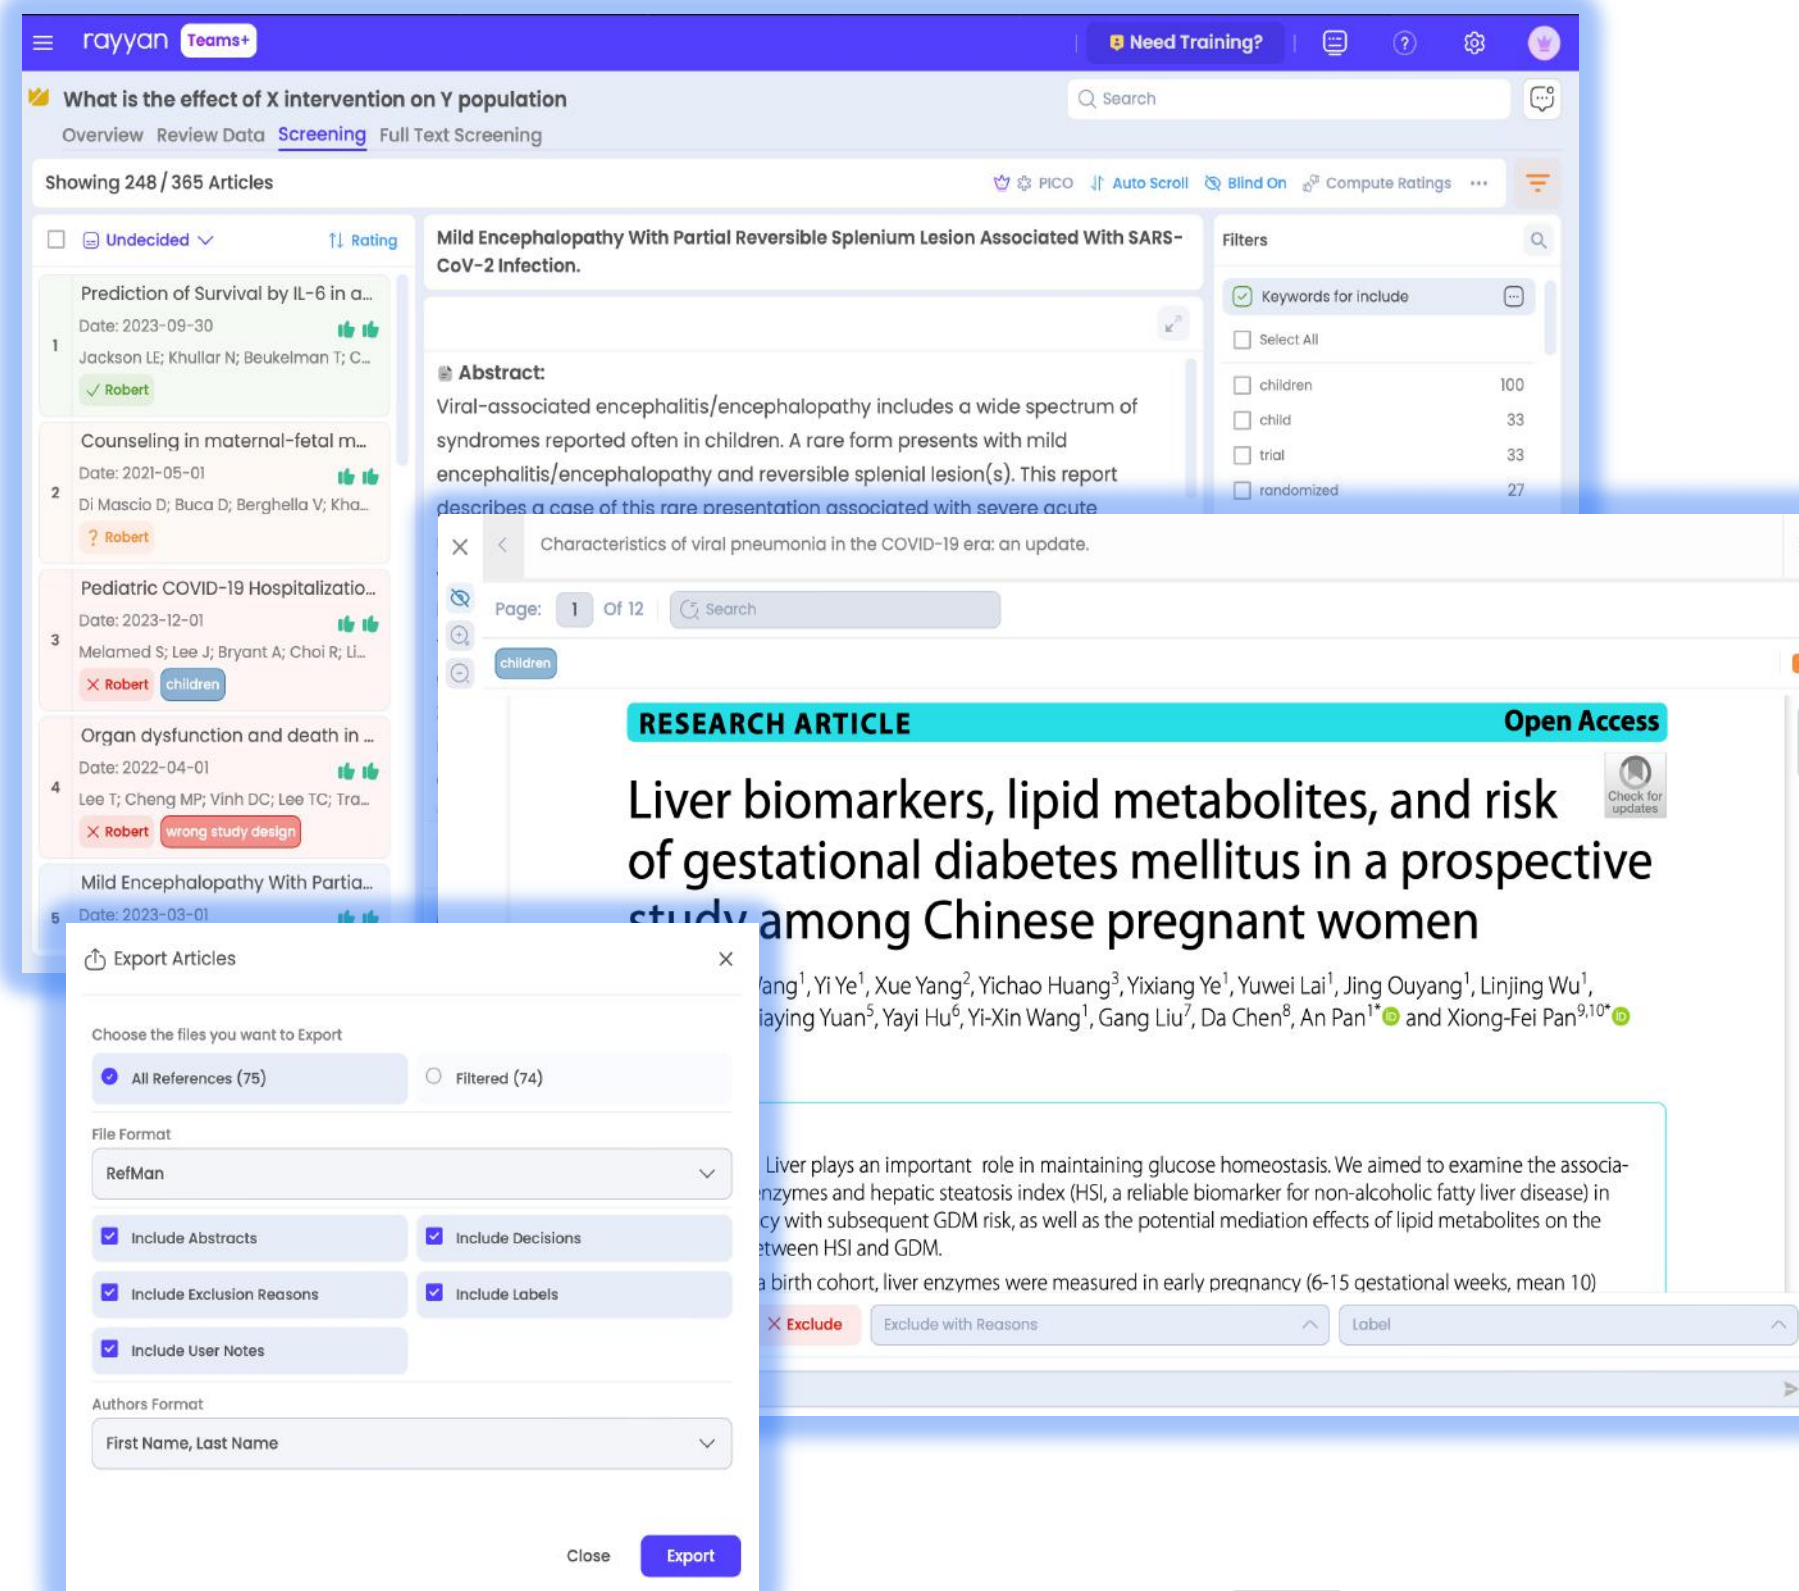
rayyan Teams+

Need Training?

What is the effect of X intervention on Y population

Search

Overview Review Data Screening Full Text Screening

Showing 248 / 365 Articles

PICO Auto Scroll Blind On Compute Ratings ···

Undecided Rating

1 Prediction of Survival by IL-6 in a...
Date: 2023-09-30
Jackson LE; Khullar N; Beukelman T; C...
✓ Robert

2 Counseling in maternal-fetal m...
Date: 2021-05-01
Di Mascio D; Buca D; Berghella V; Kha...
? Robert

3 Pediatric COVID-19 Hospitalizatio...
Date: 2023-12-01
Melamed S; Lee J; Bryant A; Choi R; Li...
✕ Robert children

4 Organ dysfunction and death in ...
Date: 2022-04-01
Lee T; Cheng MP; Vinh DC; Lee TC; Tra...
✕ Robert wrong study design

5 Mild Encephalopathy With Partia...
Date: 2023-03-01

Mild Encephalopathy With Partial Reversible Splenium Lesion Associated With SARS-CoV-2 Infection.

Abstract:
Viral-associated encephalitis/encephalopathy includes a wide spectrum of syndromes reported often in children. A rare form presents with mild encephalitis/encephalopathy and reversible splenial lesion(s). This report describes a case of this rare presentation associated with severe acute

Filters

Keywords for include
Select All
children 100
child 33
trial 33
randomized 27

Characteristics of viral pneumonia in the COVID-19 era: an update.

Page: 1 Of 12 Search

children

RESEARCH ARTICLE Open Access

Check for updates

Liver biomarkers, lipid metabolites, and risk of gestational diabetes mellitus in a prospective study among Chinese pregnant women

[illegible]ang$^1$, Yi Ye$^1$, Xue Yang$^2$, Yichao Huang$^3$, Yixiang Ye$^1$, Yuwei Lai$^1$, Jing Ouyang$^1$, Linjing Wu$^1$, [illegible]iaying Yuan$^5$, Yayi Hu$^6$, Yi-Xin Wang$^1$, Gang Liu$^7$, Da Chen$^8$, An Pan$^{1*}$ and Xiong-Fei Pan$^{9,10*}$

Liver plays an important role in maintaining glucose homeostasis. We aimed to examine the associa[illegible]nzymes and hepatic steatosis index (HSI, a reliable biomarker for non-alcoholic fatty liver disease) in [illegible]cy with subsequent GDM risk, as well as the potential mediation effects of lipid metabolites on the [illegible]tween HSI and GDM.
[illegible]a birth cohort, liver enzymes were measured in early pregnancy (6-15 gestational weeks, mean 10)

Exclude Exclude with Reasons Label

Export Articles

Choose the files you want to Export
All References (75) Filtered (74)

File Format
RefMan

Include Abstracts Include Decisions
Include Exclusion Reasons Include Labels
Include User Notes

Authors Format
First Name, Last Name

Close Export